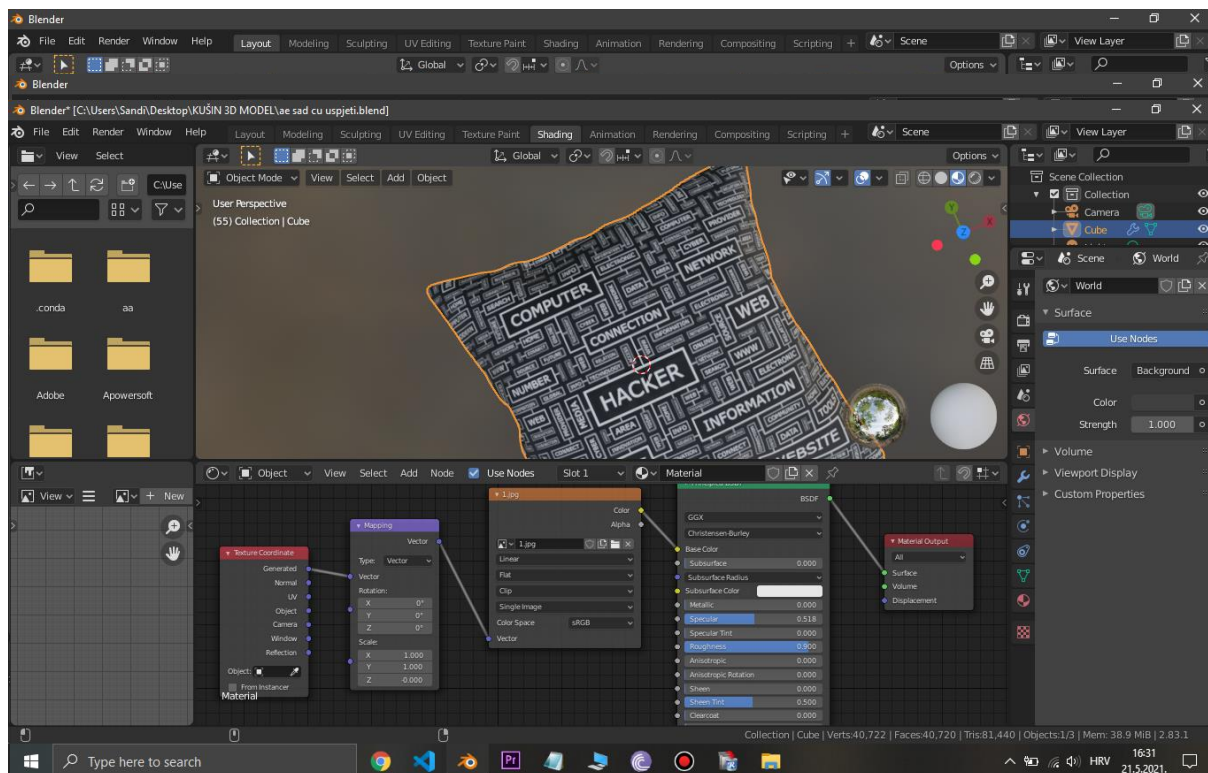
Blender
File Edit Render Window Help Layout Modeling Sculpting UV Editing Texture Paint Shading Animation Rendering Compositing Scripting + Scene View Layer
Global Options
Blender
Blender* [C:\Users\Sandi\Desktop\KUŠIN 3D MODEL\ae sad cu uspjeti.blend]
File Edit Render Window Help Layout Modeling Sculpting UV Editing Texture Paint Shading Animation Rendering Compositing Scripting + Scene View Layer
View Select
Global Options
C:\Use
Object Mode View Select Add Object
User Perspective
(55) Collection | Cube
Scene Collection
Collection
Camera
Cube
Scene World
World
Surface
Use Nodes
Surface Background
Color
Strength 1.000
Volume
Viewport Display
Custom Properties
.conda
aa
Adobe
Apowersoft
COMPUTER CONNECTION HACKER NETWORK WEB INFORMATION WEBSITE NUMBER
View New
Object View Select Add Node Use Nodes Slot 1 Material
Texture Coordinate
Generated
Normal
UV
Object
Camera
Window
Reflection
Object:
From Instancer
Material
Mapping
Vector
Type: Vector
Vector
Rotation:
X 0°
Y 0°
Z 0°
Scale:
X 1.000
Y 1.000
Z -0.000
1.jpg
Color
Alpha
1.jpg
Linear
Flat
Clip
Single Image
Color Space sRGB
Vector
BSDF
GGX
Christensen-Burley
Base Color
Subsurface 0.000
Subsurface Radius
Subsurface Color
Metallic 0.000
Specular 0.518
Specular Tint 0.000
Roughness 0.900
Anisotropic 0.000
Anisotropic Rotation 0.000
Sheen 0.000
Sheen Tint 0.500
Clearcoat 0.000
Material Output
All
Surface
Volume
Displacement
Collection | Cube | Verts:40,722 | Faces:40,720 | Tris:81,440 | Objects:1/3 | Mem: 38.9 MiB | 2.83.1
Type here to search
HRV 16:31 21.5.2021.